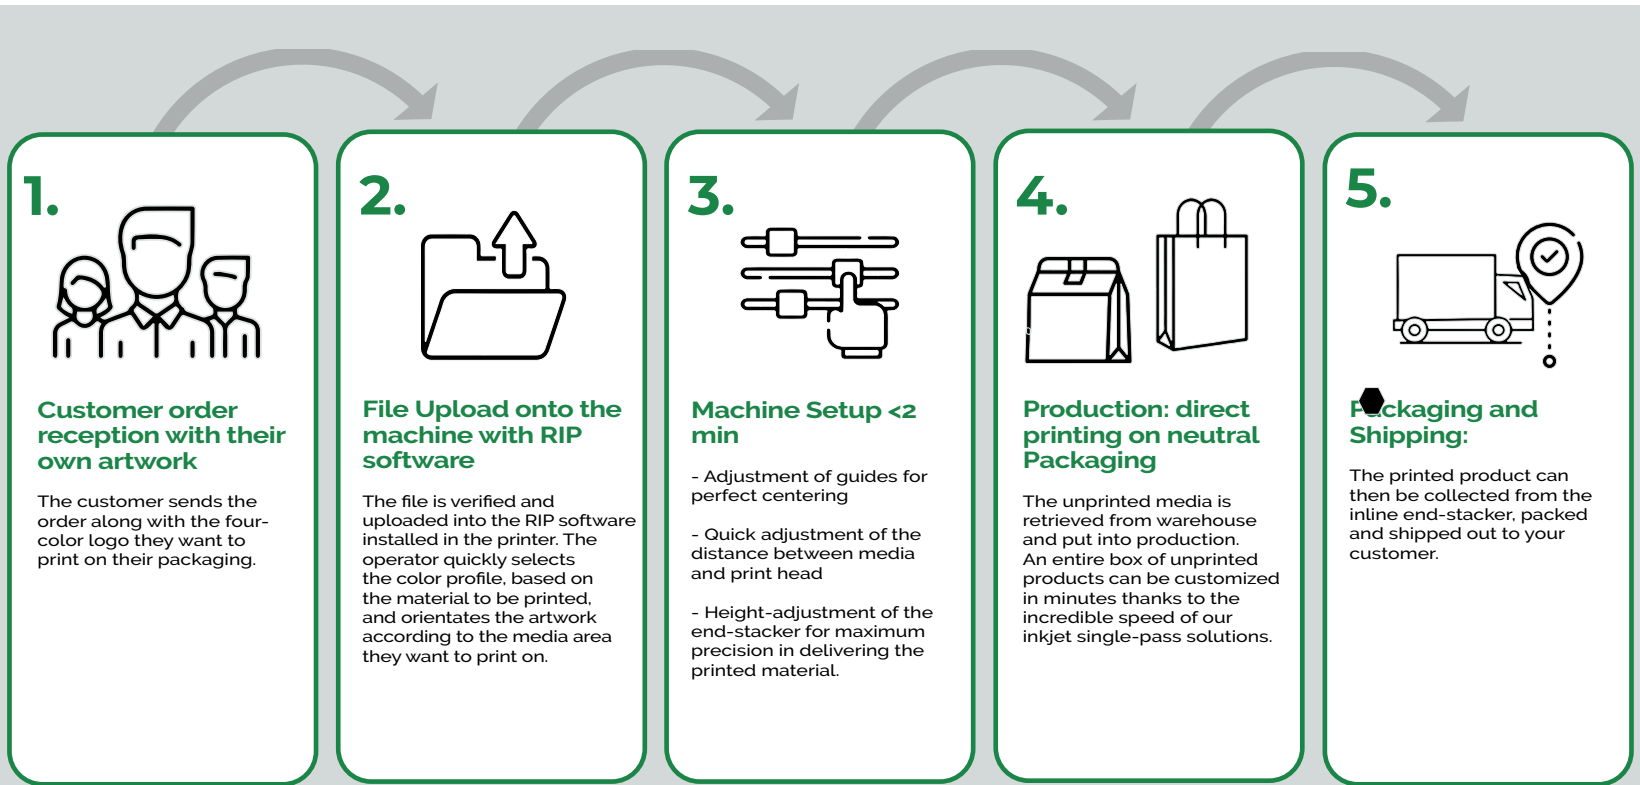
1.

Customer order reception with their own artwork

The customer sends the order along with the four-color logo they want to print on their packaging.

2.

File Upload onto the machine with RIP software

The file is verified and uploaded into the RIP software installed in the printer. The operator quickly selects the color profile, based on the material to be printed, and orientates the artwork according to the media area they want to print on.

3.

Machine Setup <2 min

- Adjustment of guides for perfect centering

- Quick adjustment of the distance between media and print head

- Height-adjustment of the end-stacker for maximum precision in delivering the printed material.

4.

Production: direct printing on neutral Packaging

The unprinted media is retrieved from warehouse and put into production. An entire box of unprinted products can be customized in minutes thanks to the incredible speed of our inkjet single-pass solutions.

5.

P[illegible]ckaging and Shipping:

The printed product can then be collected from the inline end-stacker, packed and shipped out to your customer.